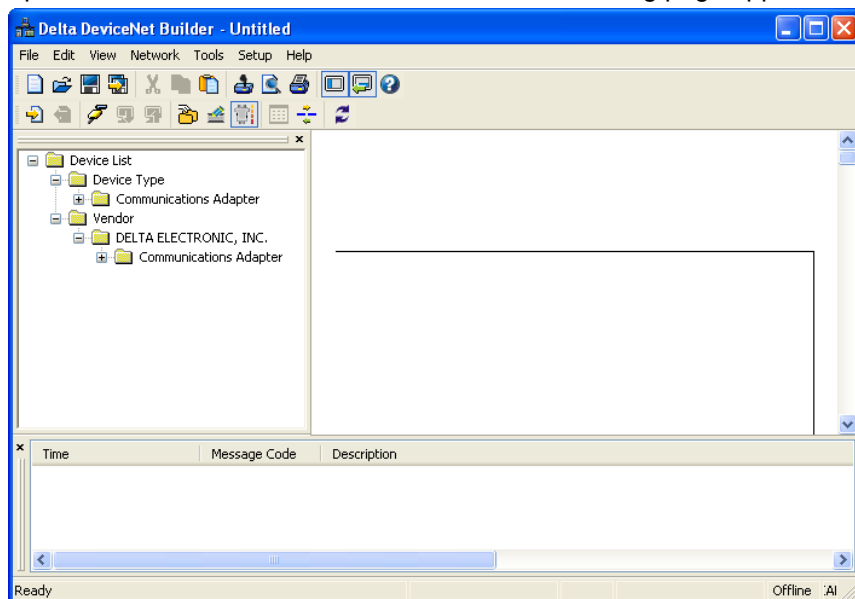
Delta DeviceNet Builder - Untitled

File Edit View Network Tools Setup Help

Device List
Device Type
Communications Adapter
Vendor
DELTA ELECTRONIC, INC.
Communications Adapter

| Time | Message Code | Description |
|---|---|---|

Ready

Offline :AI